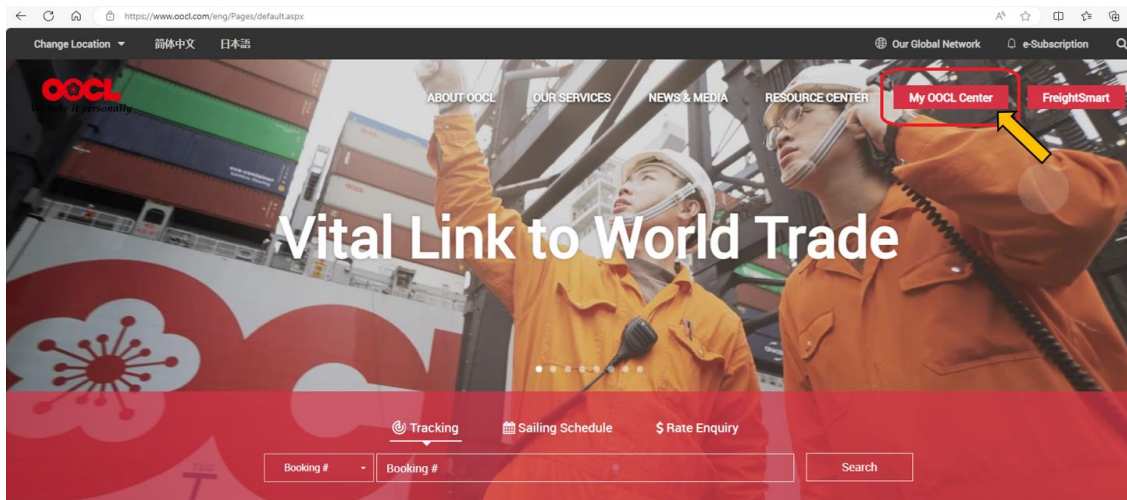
https://www.oocl.com/eng/Pages/default.aspx

Change Location 简体中文 日本語

Our Global Network e-Subscription

OOCL
We take it personally

ABOUT OOCL OUR SERVICES NEWS & MEDIA RESOURCE CENTER My OOCL Center FreightSmart

Vital Link to World Trade

Tracking Sailing Schedule $ Rate Enquiry

Booking # Booking # Search